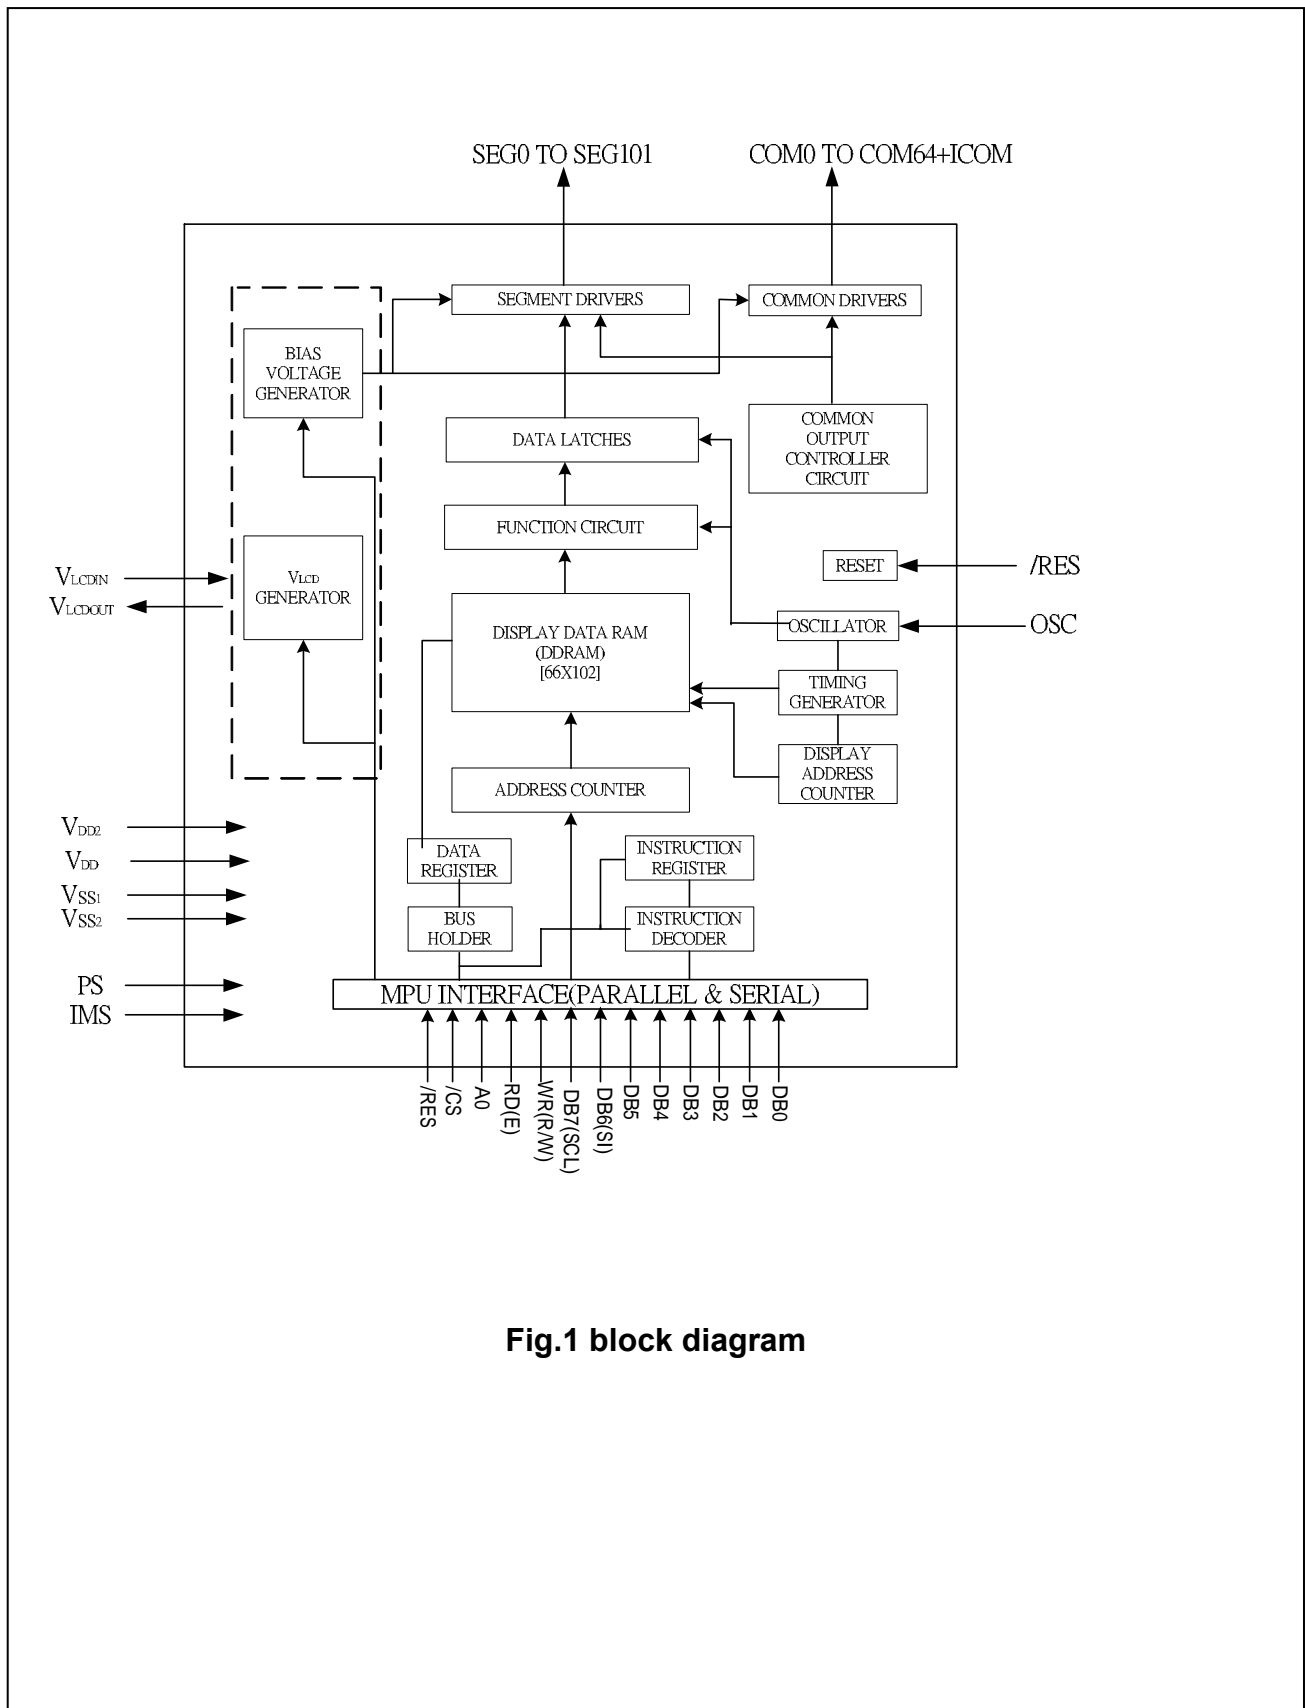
SEG0 TO SEG101

COM0 TO COM64+ICOM

SEGMENT DRIVERS

COMMON DRIVERS

BIAS VOLTAGE GENERATOR

DATA LATCHES

COMMON OUTPUT CONTROLLER CIRCUIT

FUNCTION CIRCUIT

RESET

/RES

$V_{LCDIN}$

$V_{LCDOUT}$

$V_{LCD}$ GENERATOR

OSCILLATOR

OSC

DISPLAY DATA RAM (DDRAM) [66X102]

TIMING GENERATOR

DISPLAY ADDRESS COUNTER

ADDRESS COUNTER

$V_{DD2}$

$V_{DD}$

$V_{SS1}$

$V_{SS2}$

DATA REGISTER

INSTRUCTION REGISTER

BUS HOLDER

INSTRUCTION DECODER

PS

IMS

MPU INTERFACE(PARALLEL & SERIAL)

/RES

/CS

A0

RD(E)

WR(R/W)

DB7(SCL)

DB6(SI)

DB5

DB4

DB3

DB2

DB1

DB0

Fig.1 block diagram